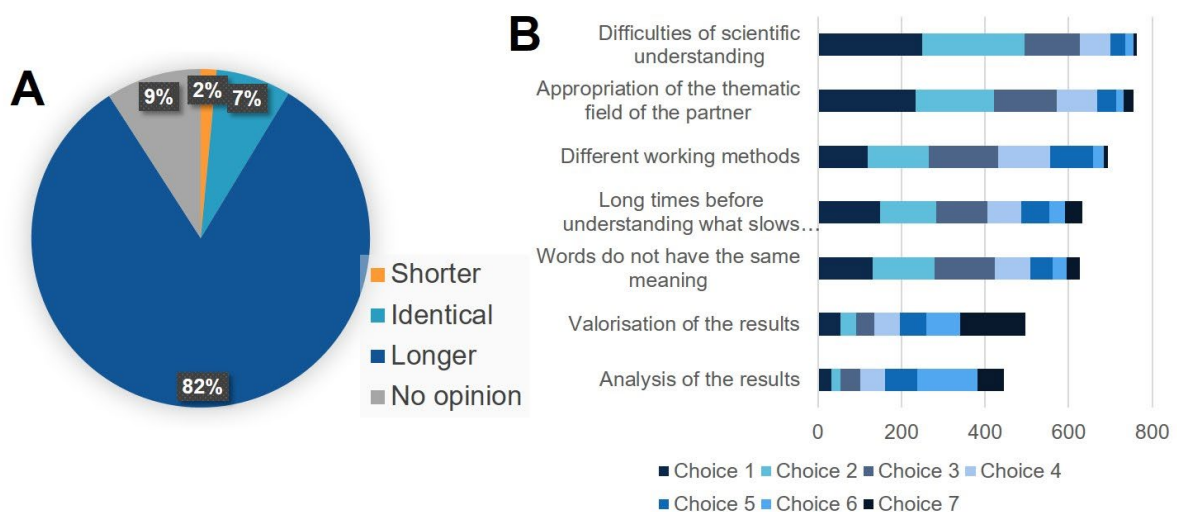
A

9%
2%
7%
82%

Shorter
Identical
Longer
No opinion

B

Difficulties of scientific understanding
Appropriation of the thematic field of the partner
Different working methods
Long times before understanding what slows…
Words do not have the same meaning
Valorisation of the results
Analysis of the results

0
200
400
600
800

Choice 1
Choice 2
Choice 3
Choice 4
Choice 5
Choice 6
Choice 7